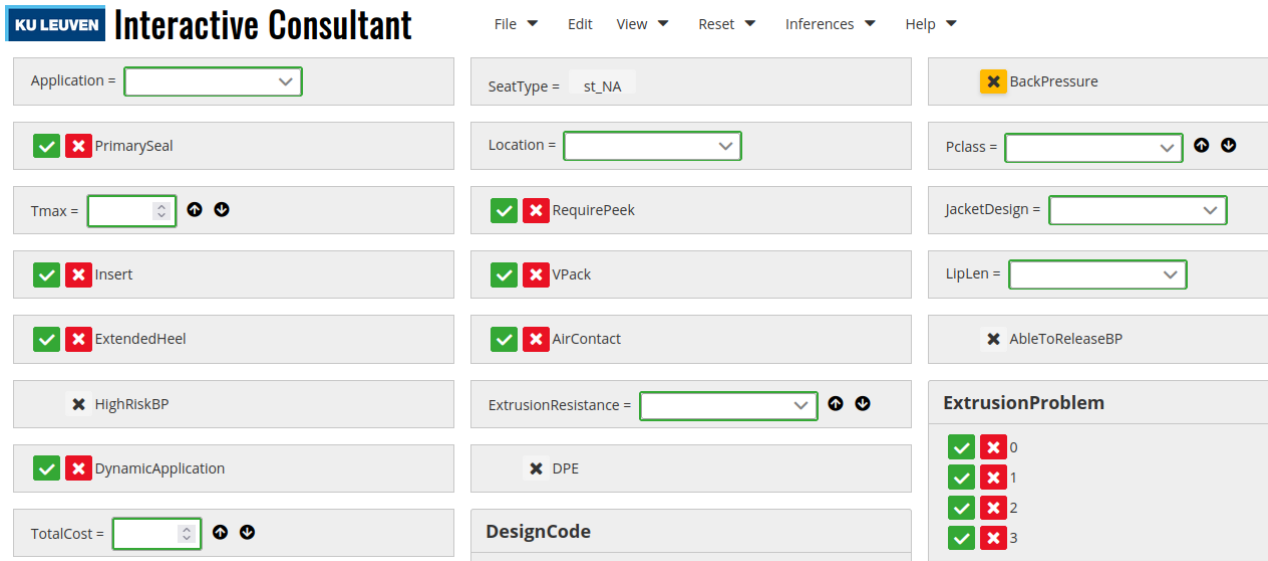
KU LEUVEN Interactive Consultant

File Edit View Reset Inferences Help

Application =

PrimarySeal

Tmax =

Insert

ExtendedHeel

HighRiskBP

DynamicApplication

TotalCost =

SeatType = st_NA

Location =

RequirePeek

VPack

AirContact

ExtrusionResistance =

DPE

DesignCode

BackPressure

Pclass =

JacketDesign =

LipLen =

AbleToReleaseBP

ExtrusionProblem

0

1

2

3